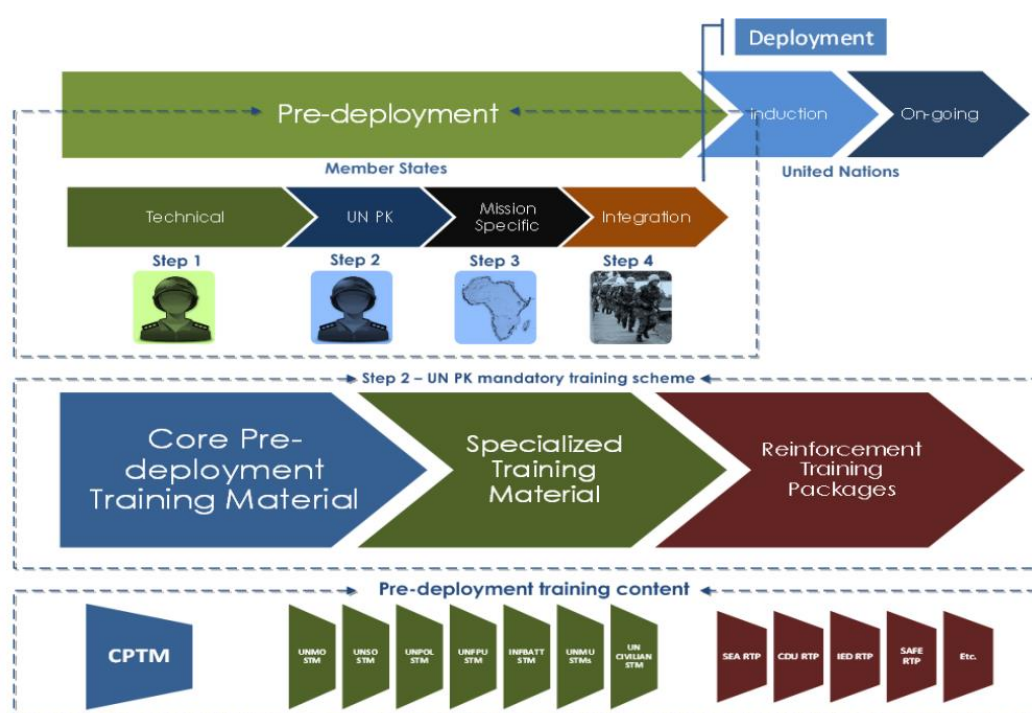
Deployment

Pre-deployment

Induction

On-going

Member States

United Nations

Technical

UN PK

Mission Specific

Integration

Step 1

Step 2

Step 3

Step 4

Step 2 – UN PK mandatory training scheme

Core Pre-deployment Training Material

Specialized Training Material

Reinforcement Training Packages

Pre-deployment training content

CPTM

UNMO STM

UNSO STM

UNPOL STM

UNFPU STM

INFBATT STM

UNMU STMs

UN CIVILIAN STM

SEA RTP

CDU RTP

IED RTP

SAFE RTP

Etc.